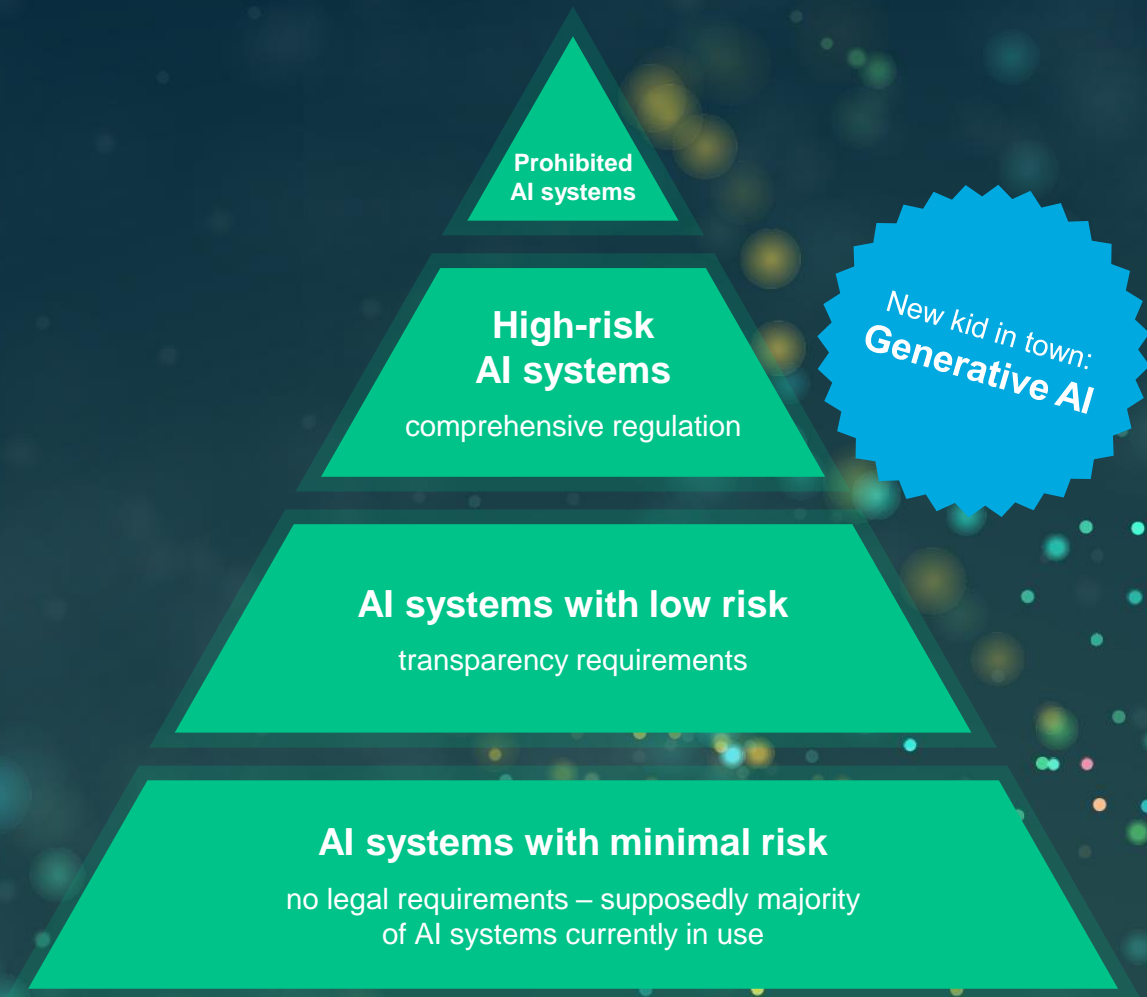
Prohibited AI systems

High-risk AI systems

comprehensive regulation

New kid in town: Generative AI

AI systems with low risk

transparency requirements

AI systems with minimal risk

no legal requirements – supposedly majority of AI systems currently in use